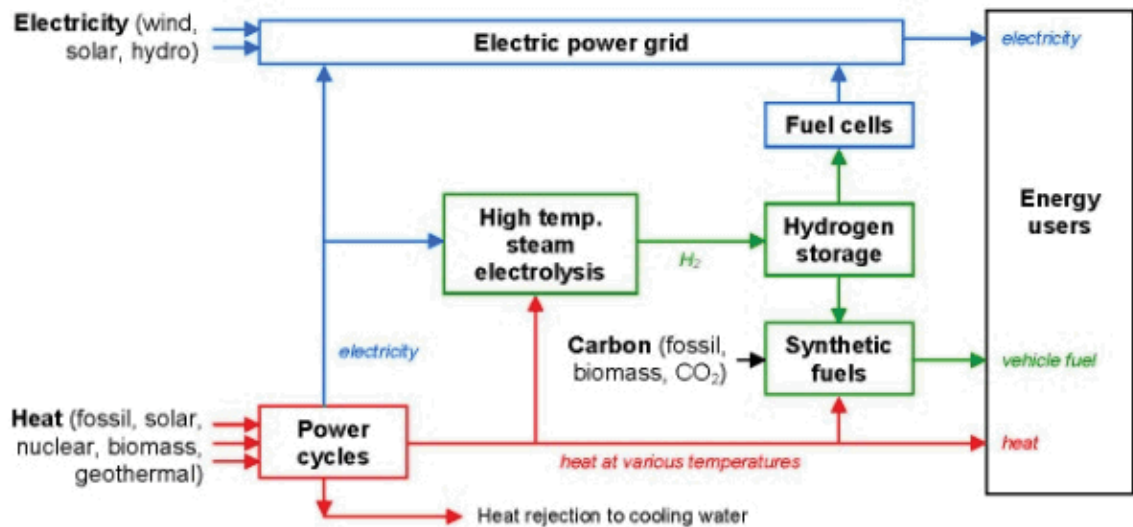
Electricity (wind, solar, hydro)

Electric power grid

electricity

Fuel cells

Energy users

High temp. steam electrolysis

$H_2$

Hydrogen storage

electricity

Carbon (fossil, biomass, $CO_2$)

Synthetic fuels

vehicle fuel

Heat (fossil, solar, nuclear, biomass, geothermal)

Power cycles

heat

heat at various temperatures

Heat rejection to cooling water